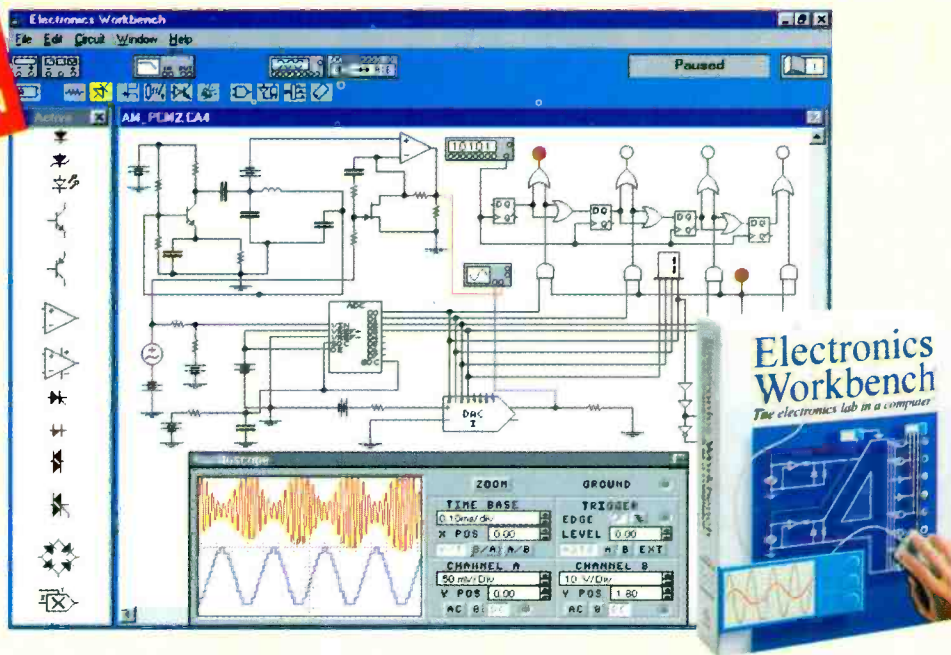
Electronics Workbench
File Edit Circuit Window Help
Paused
Active
AM_PCM2.CA4
10101
DAC
I
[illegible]scope
ZOOM
GROUND
TIME BASE
0.10ms/div
X POS 0.00
B/A A/B
TRIGGER
EDGE
LEVEL 0.00
A B EXT
CHANNEL A
50 mV/Div
Y POS 0.00
AC 0
CHANNEL B
10 V/Div
Y POS 1.80
AC 0
Electronics Workbench
The electronics lab in a computer
4
Electronics Workbench